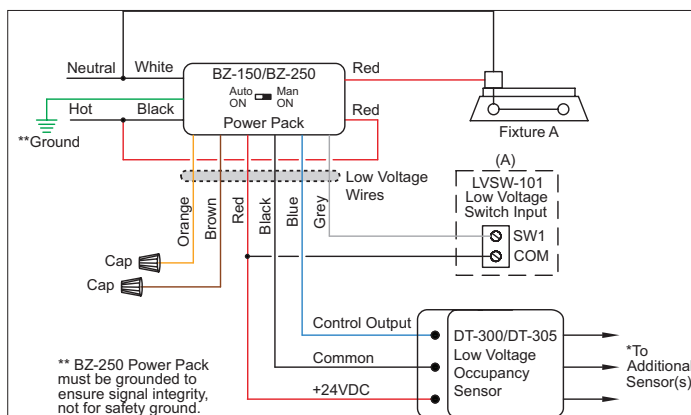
Neutral White
BZ-150/BZ-250
Auto ON
Man ON
Power Pack
Red
Hot Black
Red
**Ground
Fixture A
(A)
Low Voltage Wires
LVSW-101 Low Voltage Switch Input
Orange
Brown
Red
Black
Blue
Grey
SW1
COM
Cap
Cap
Control Output
DT-300/DT-305 Low Voltage Occupancy Sensor
*To Additional Sensor(s)
Common
+24VDC
** BZ-250 Power Pack must be grounded to ensure signal integrity, not for safety ground.